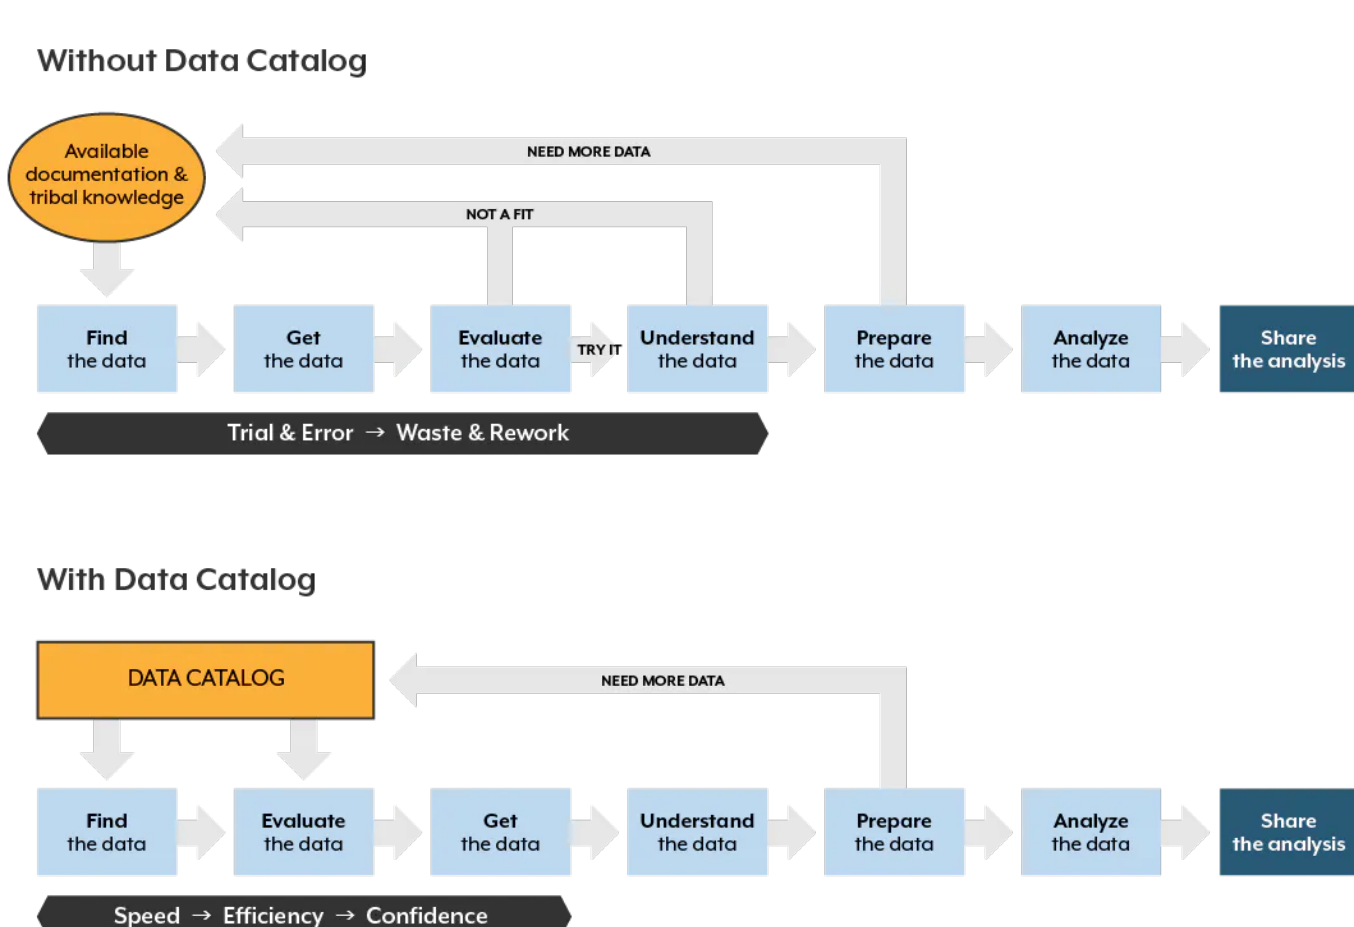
Without Data Catalog

Available documentation & tribal knowledge

NEED MORE DATA

NOT A FIT

Find the data

Get the data

Evaluate the data

TRY IT

Understand the data

Prepare the data

Analyze the data

Share the analysis

Trial & Error → Waste & Rework

With Data Catalog

DATA CATALOG

NEED MORE DATA

Find the data

Evaluate the data

Get the data

Understand the data

Prepare the data

Analyze the data

Share the analysis

Speed → Efficiency → Confidence